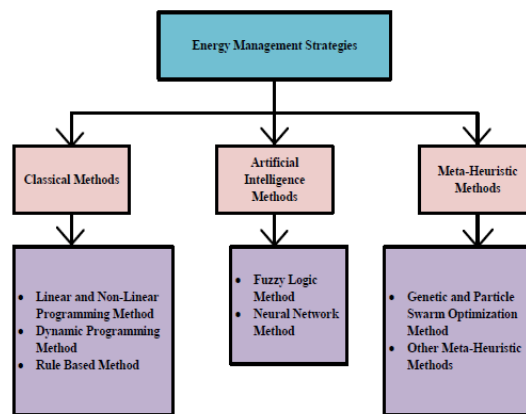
Energy Management Strategies

Classical Methods

Artificial Intelligence Methods

Meta-Heuristic Methods

- Linear and Non-Linear Programming Method
- Dynamic Programming Method
- Rule Based Method

- Fuzzy Logic Method
- Neural Network Method

- Genetic and Particle Swarm Optimization Method
- Other Meta-Heuristic Methods